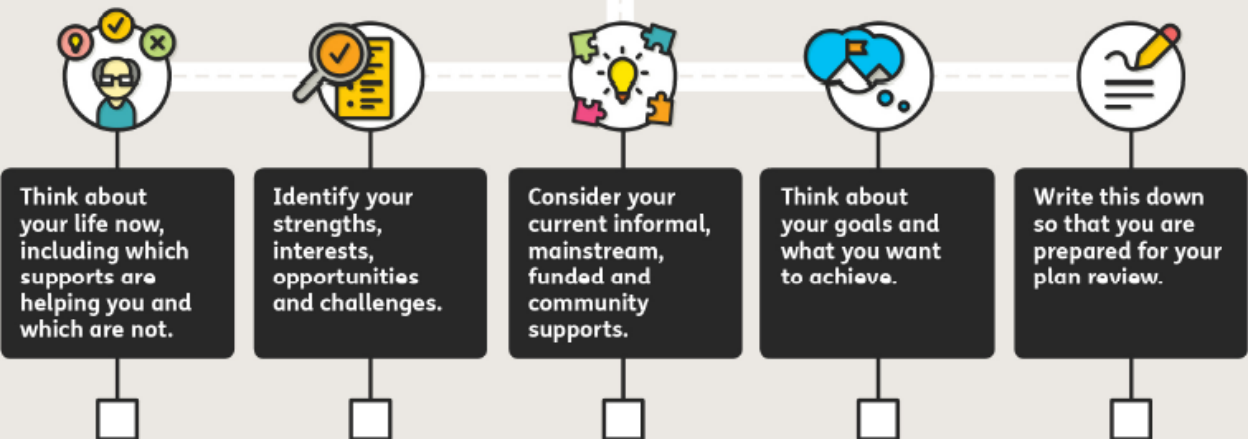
Think about your life now, including which supports are helping you and which are not.

Identify your strengths, interests, opportunities and challenges.

Consider your current informal, mainstream, funded and community supports.

Think about your goals and what you want to achieve.

Write this down so that you are prepared for your plan review.